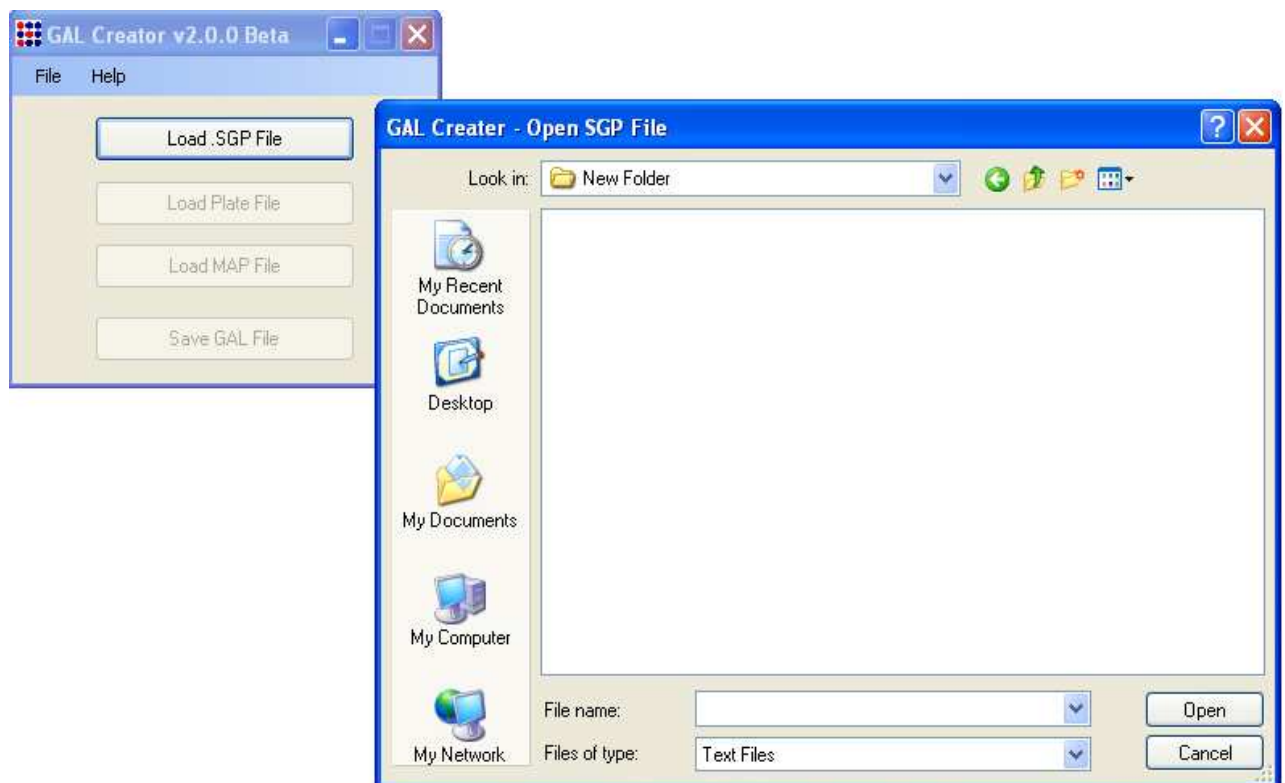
GAL Creator v2.0.0 Beta

File Help

Load .SGP File

Load Plate File

Load MAP File

Save GAL File

GAL Creater - Open SGP File

Look in: New Folder

My Recent Documents

Desktop

My Documents

My Computer

My Network

File name:

Files of type: Text Files

Open

Cancel